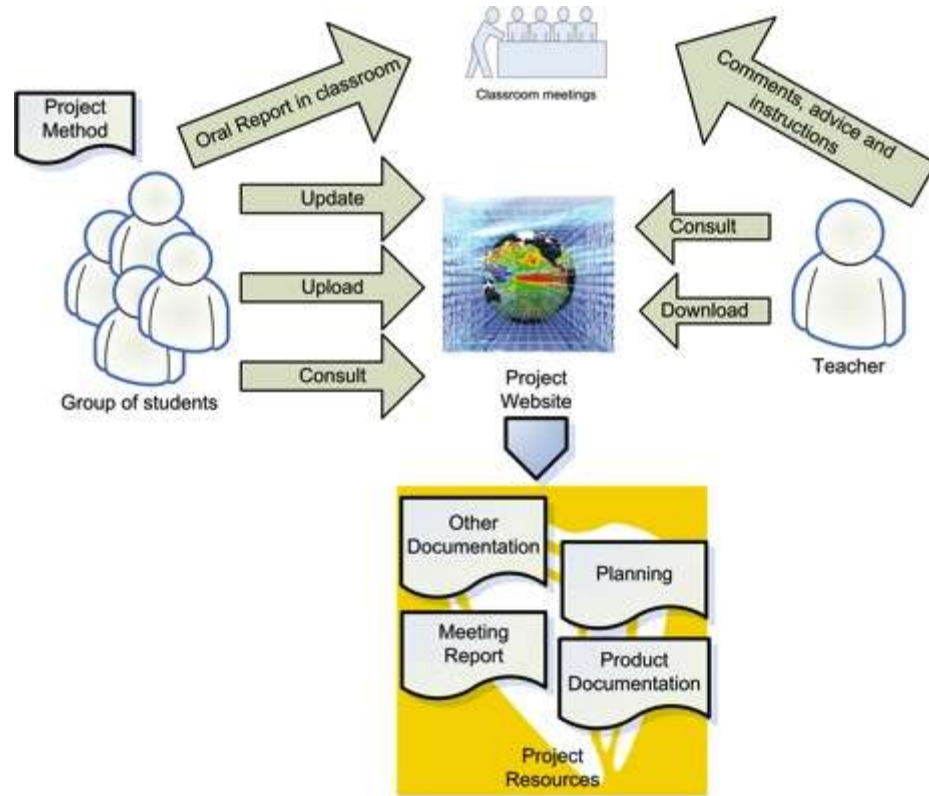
Project Method

Oral Report in classroom

Classroom meetings

Comments, advice and instructions

Update

Upload

Consult

Consult

Download

Group of students

Project Website

Teacher

Other Documentation

Planning

Meeting Report

Product Documentation

Project Resources